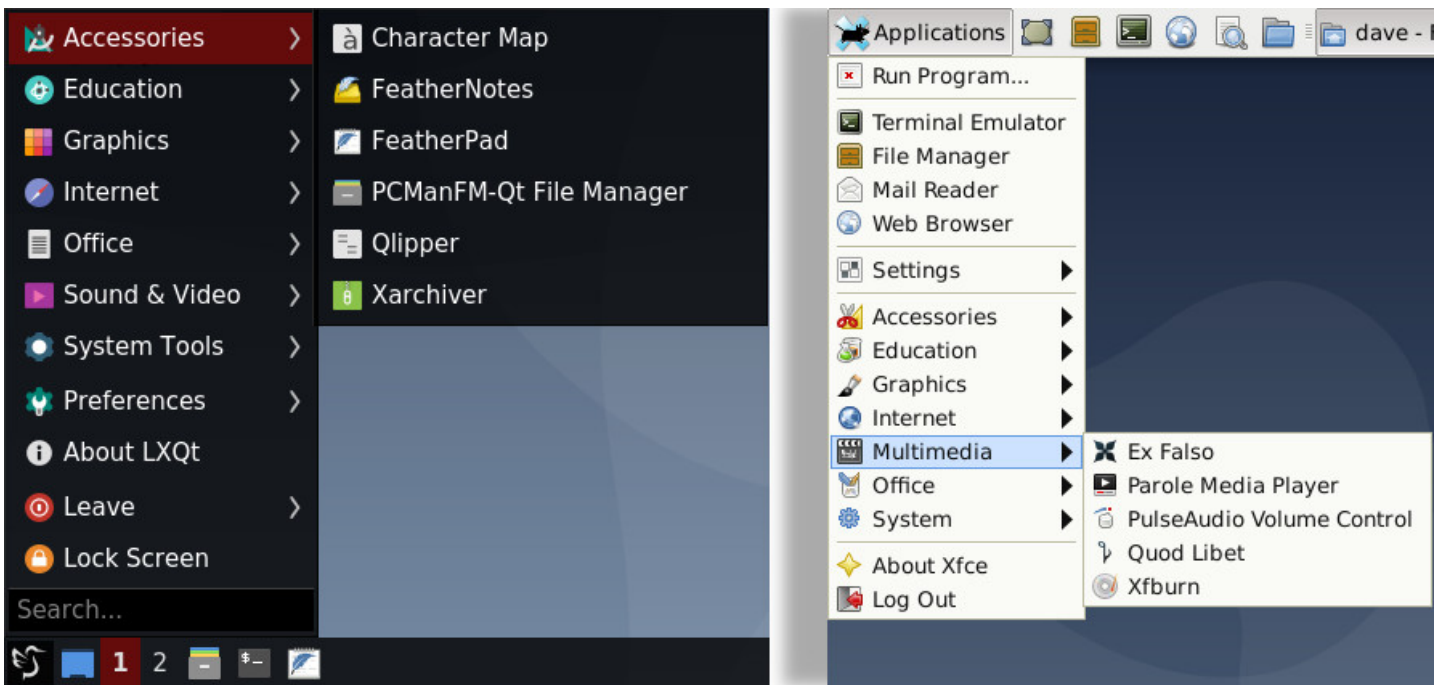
Accessories
Education
Graphics
Internet
Office
Sound & Video
System Tools
Preferences
About LXQt
Leave
Lock Screen
Search...

Character Map
FeatherNotes
FeatherPad
PCManFM-Qt File Manager
Qlipper
Xarchiver

1 2

Applications

dave -

Run Program...
Terminal Emulator
File Manager
Mail Reader
Web Browser
Settings
Accessories
Education
Graphics
Internet
Multimedia
Office
System
About Xfce
Log Out

Ex Falso
Parole Media Player
PulseAudio Volume Control
Quod Libet
Xfburn